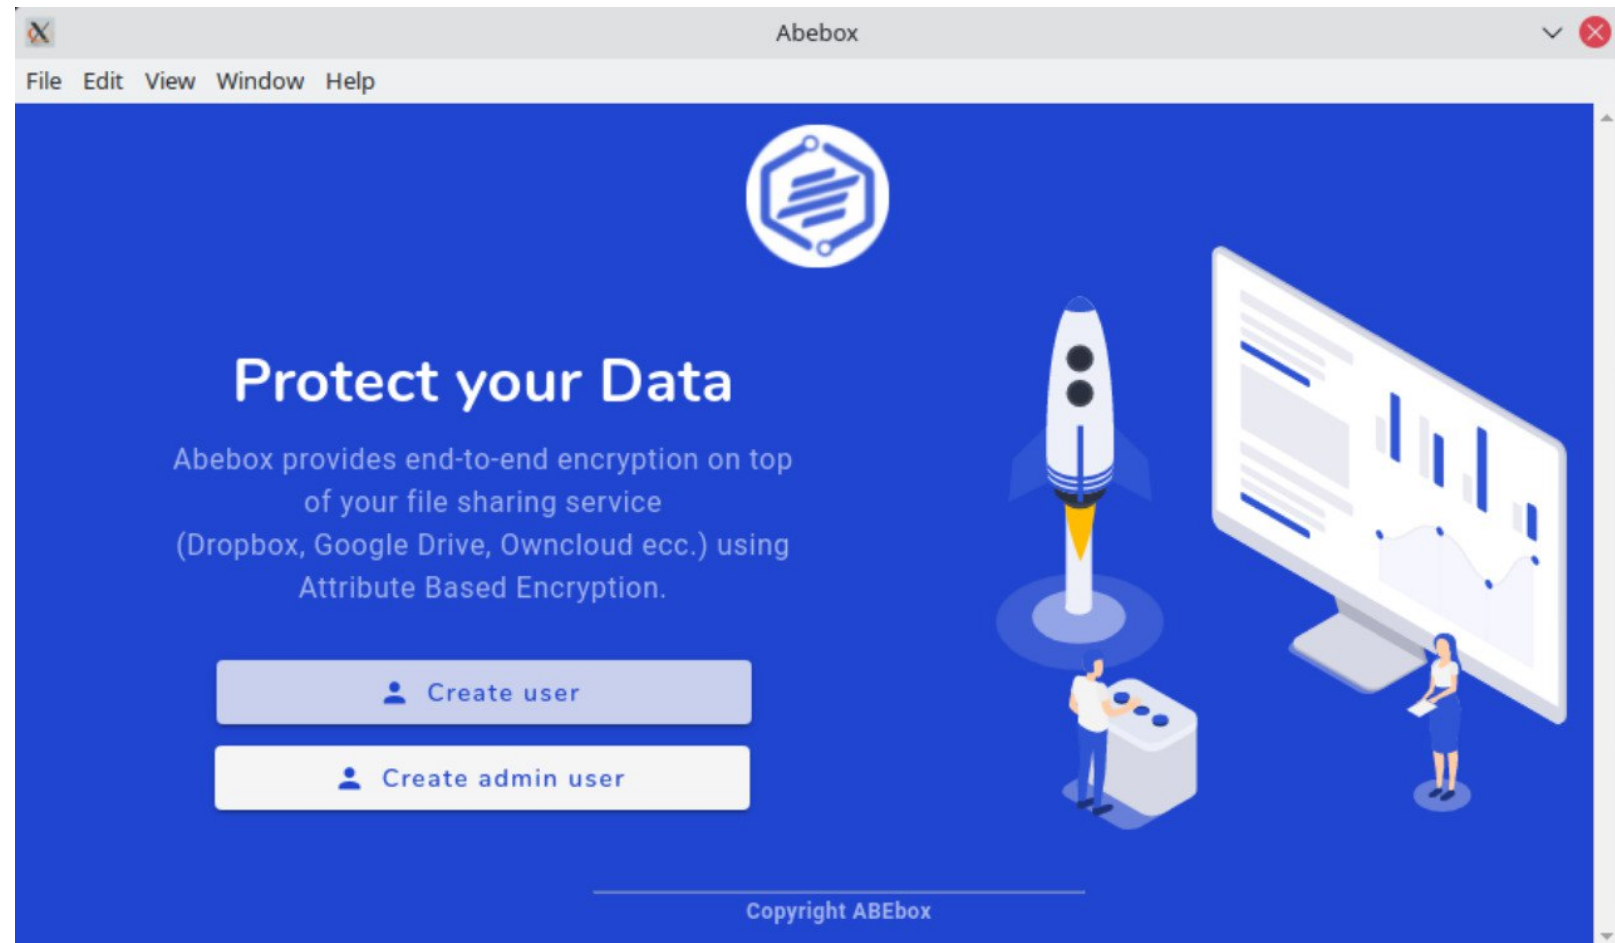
Abebox

File Edit View Window Help

Protect your Data

Abebox provides end-to-end encryption on top of your file sharing service (Dropbox, Google Drive, Owncloud ecc.) using Attribute Based Encryption.

Create user

Create admin user

Copyright ABEbox